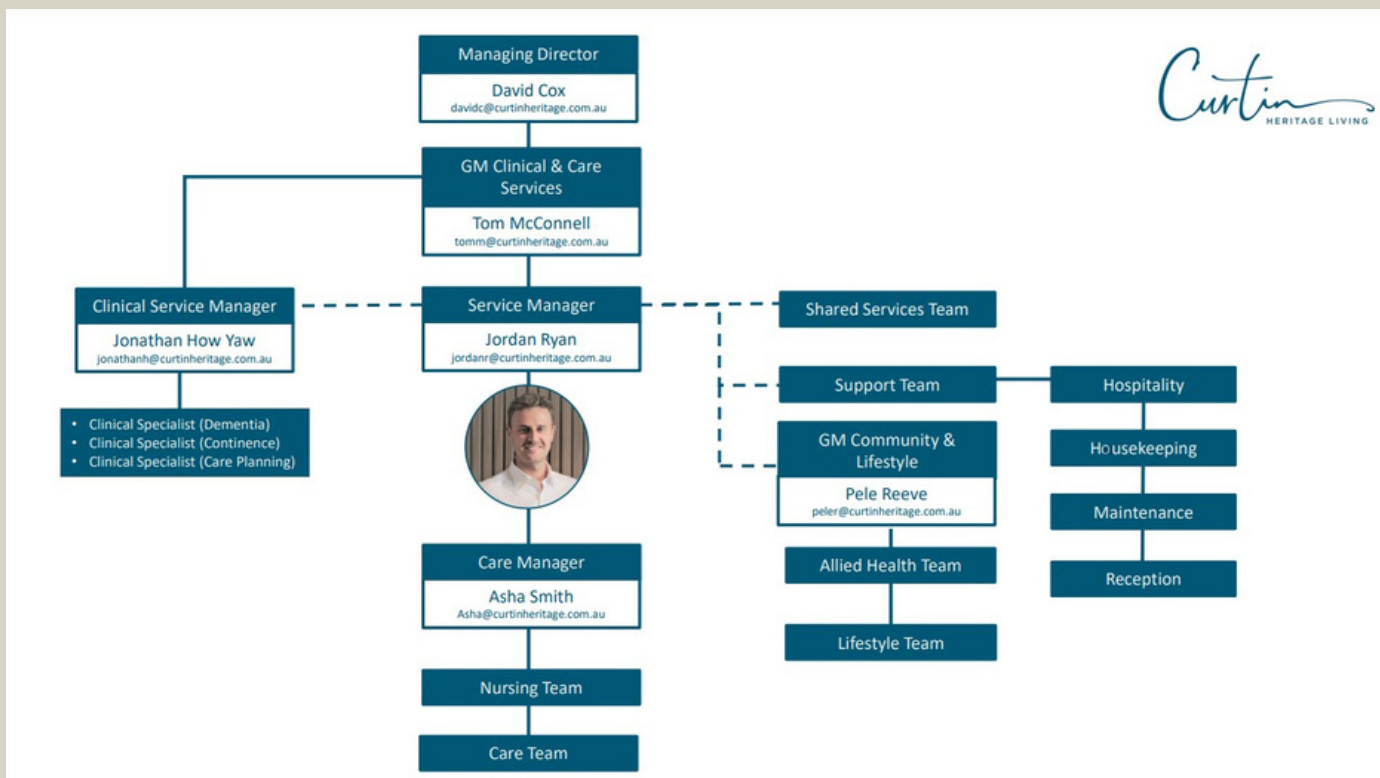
Curtin
HERITAGE LIVING

Managing Director
David Cox
davidc@curtinheritage.com.au

GM Clinical & Care Services
Tom McConnell
tomm@curtinheritage.com.au

Clinical Service Manager
Jonathan How Yaw
jonathanh@curtinheritage.com.au

- Clinical Specialist (Dementia)
- Clinical Specialist (Continence)
- Clinical Specialist (Care Planning)

Service Manager
Jordan Ryan
jordanr@curtinheritage.com.au

Care Manager
Asha Smith
Asha@curtinheritage.com.au

Nursing Team

Care Team

Shared Services Team

Support Team

GM Community & Lifestyle
Pele Reeve
peler@curtinheritage.com.au

Allied Health Team

Lifestyle Team

Hospitality

Housekeeping

Maintenance

Reception